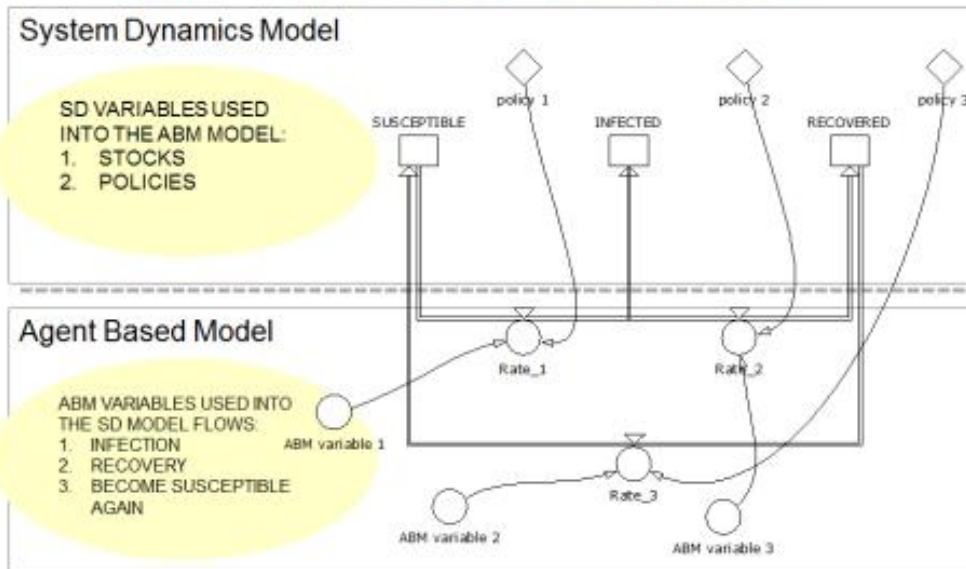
System Dynamics Model

SD VARIABLES USED INTO THE ABM MODEL:
1. STOCKS
2. POLICIES

policy 1

policy 2

policy 3

SUSCEPTIBLE

INFECTED

RECOVERED

Agent Based Model

Rate_1

Rate_2

ABM VARIABLES USED INTO THE SD MODEL FLOWS:
1. INFECTION
2. RECOVERY
3. BECOME SUSCEPTIBLE AGAIN

ABM variable 1

Rate_3

ABM variable 2

ABM variable 3